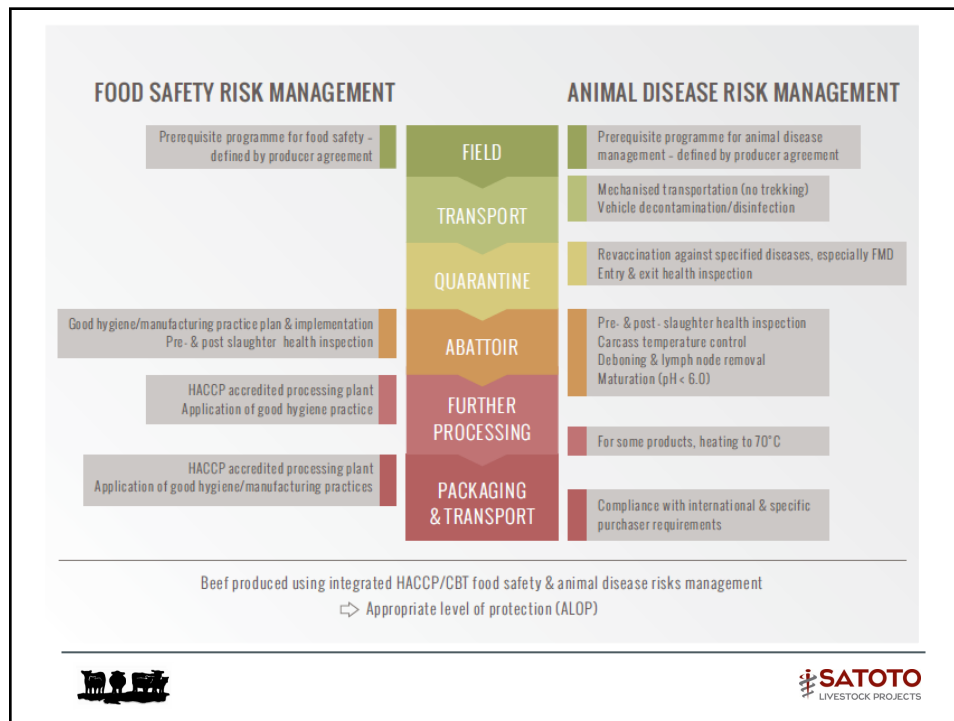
FOOD SAFETY RISK MANAGEMENT

ANIMAL DISEASE RISK MANAGEMENT

Prerequisite programme for food safety – defined by producer agreement

FIELD

Prerequisite programme for animal disease management – defined by producer agreement

TRANSPORT

Mechanised transportation (no trekking)
Vehicle decontamination/disinfection

QUARANTINE

Revaccination against specified diseases, especially FMD
Entry & exit health inspection

Good hygiene/manufacturing practice plan & implementation
Pre- & post slaughter health inspection

ABATTOIR

Pre- & post- slaughter health inspection
Carcass temperature control
Deboning & lymph node removal
Maturation (pH < 6.0)

HACCP accredited processing plant
Application of good hygiene practice

FURTHER PROCESSING

For some products, heating to 70°C

HACCP accredited processing plant
Application of good hygiene/manufacturing practices

PACKAGING & TRANSPORT

Compliance with international & specific purchaser requirements

Beef produced using integrated HACCP/CBT food safety & animal disease risks management
⇨ Appropriate level of protection (ALOP)

SATOTO
LIVESTOCK PROJECTS